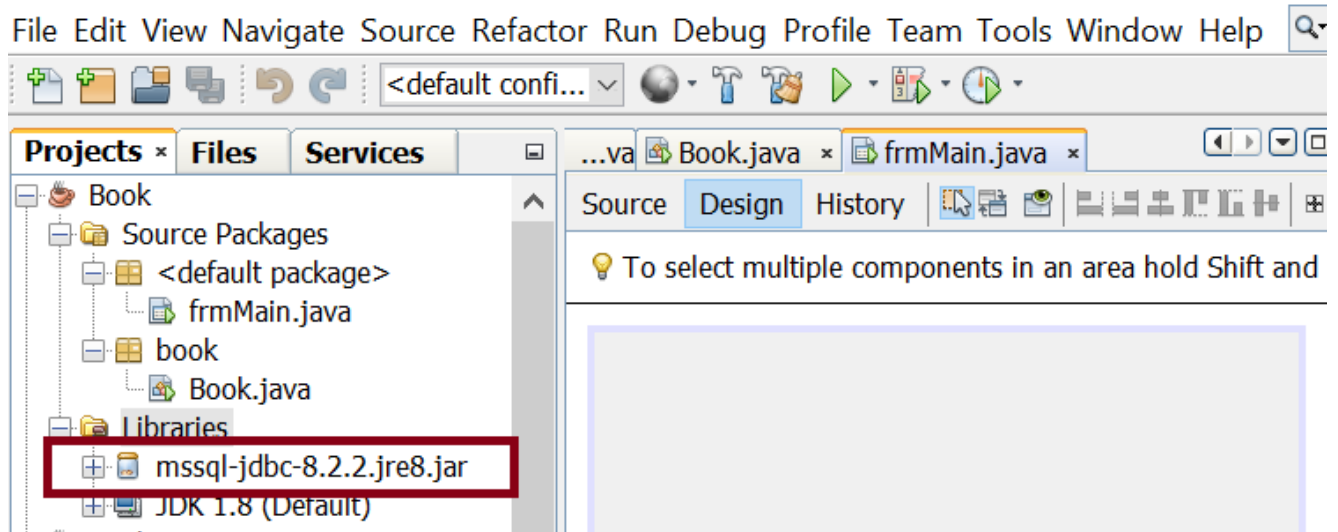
File Edit View Navigate Source Refactor Run Debug Profile Team Tools Window Help

<default confi...

Projects × Files Services

Book
Source Packages
<default package>
frmMain.java
book
Book.java
Libraries
mssql-jdbc-8.2.2.jre8.jar
JDK 1.8 (Default)

...va Book.java × frmMain.java ×

Source Design History

To select multiple components in an area hold Shift and